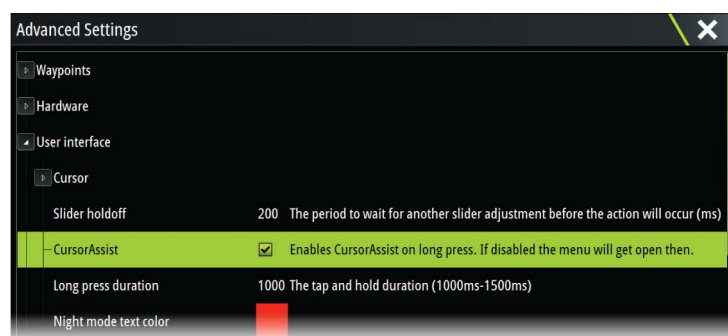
Advanced Settings

Waypoints

Hardware

User interface

Cursor

| | | |
|---|---|---|
| Slider holdoff | 200 | The period to wait for another slider adjustment before the action will occur (ms) |
| CursorAssist | | Enables CursorAssist on long press. If disabled the menu will get open then. |
| Long press duration | 1000 | The tap and hold duration (1000ms-1500ms) |
| Night mode text color | | |